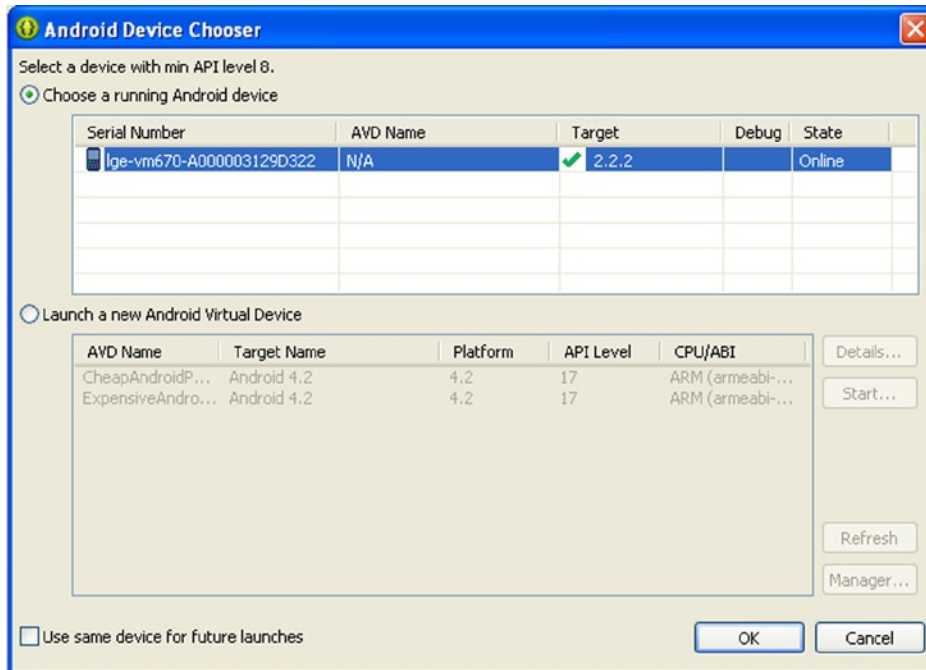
Android Device Chooser

Select a device with min API level 8.

Choose a running Android device

| Serial Number | AVD Name | Target | Debug | State |
|---|---|---|---|---|
| lge-vm670-A000003129D322 | N/A | 2.2.2 | | Online |

Launch a new Android Virtual Device

| AVD Name | Target Name | Platform | API Level | CPU/ABI |
|---|---|---|---|---|
| CheapAndroidP... | Android 4.2 | 4.2 | 17 | ARM (armeabi-... |
| ExpensiveAndro... | Android 4.2 | 4.2 | 17 | ARM (armeabi-... |

Details...

Start...

Refresh

Manager...

Use same device for future launches

OK

Cancel